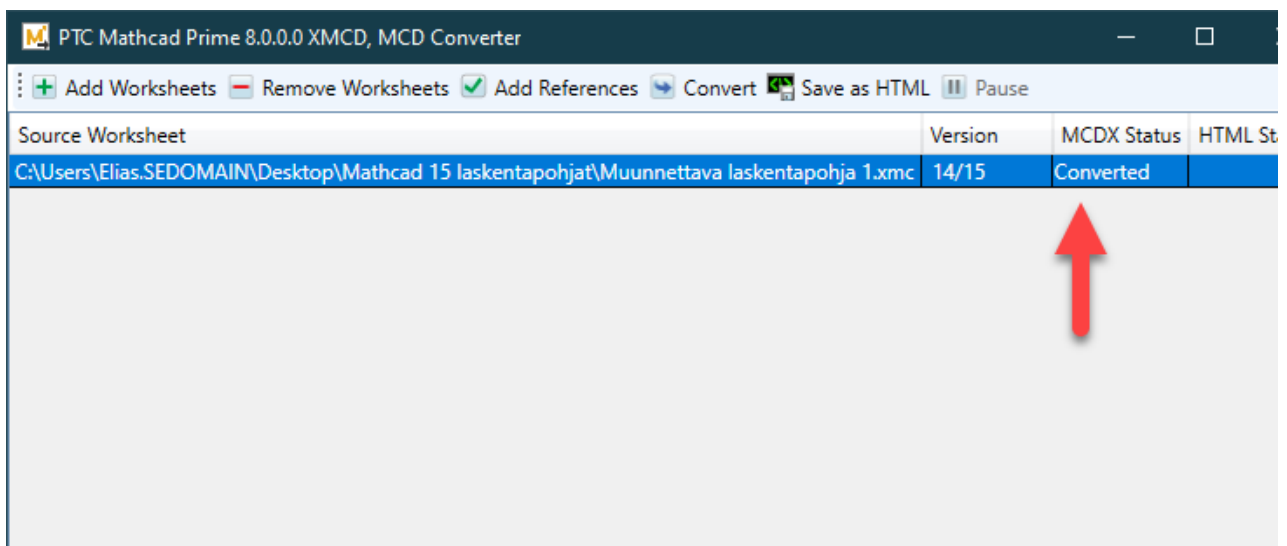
PTC Mathcad Prime 8.0.0.0 XMCD, MCD Converter

Add Worksheets Remove Worksheets Add References Convert Save as HTML Pause

| Source Worksheet | Version | MCDX Status | HTML St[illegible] |
|---|---|---|---|
| C:\Users\Elias.SEDOMAIN\Desktop\Mathcad 15 laskentapohjat\Muunnettava laskentapohja 1.xmc | 14/15 | Converted | |